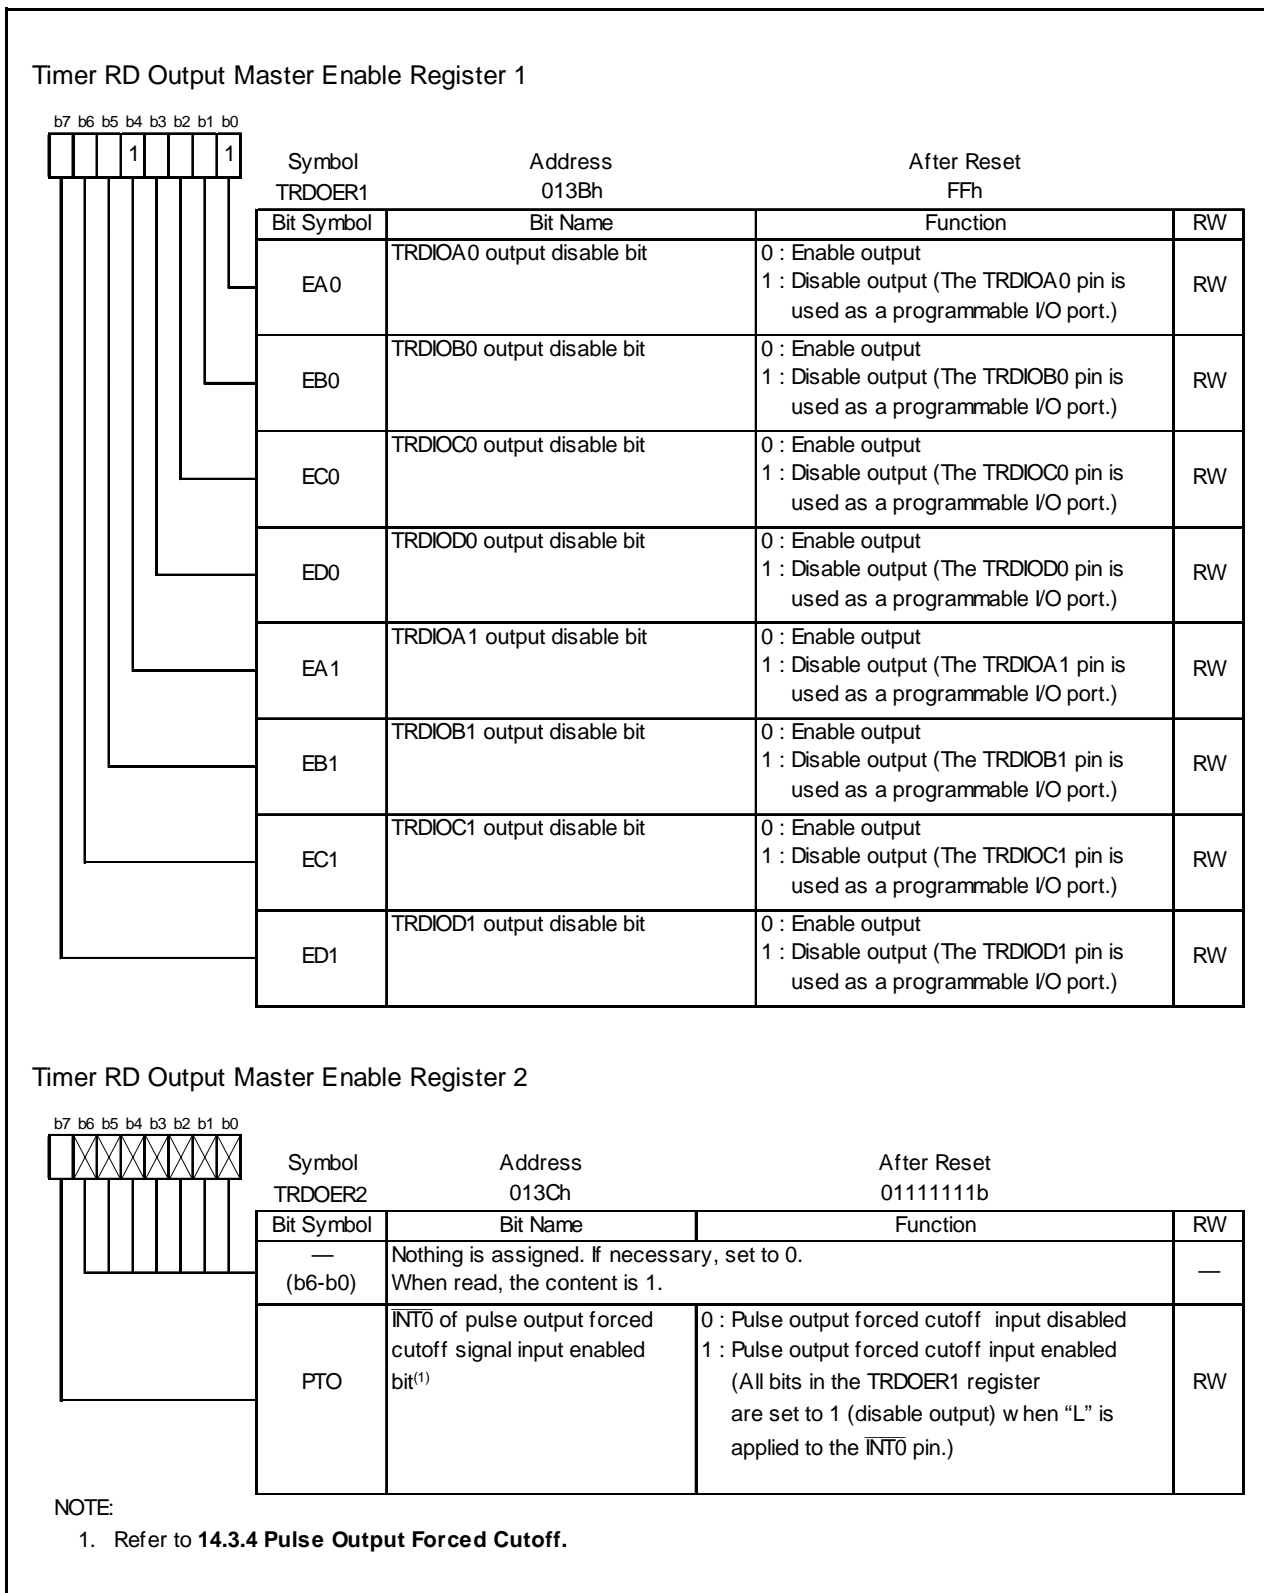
Timer RD Output Master Enable Register 1

b7 b6 b5 b4 b3 b2 b1 b0

1 1

Symbol TRDOER1 | Address 013Bh | After Reset FFh

| Bit Symbol | Bit Name | Function | RW |
|---|---|---|---|
| EA0 | TRDIOA0 output disable bit | 0 : Enable output 1 : Disable output (The TRDIOA0 pin is used as a programmable I/O port.) | RW |
| EB0 | TRDIOB0 output disable bit | 0 : Enable output 1 : Disable output (The TRDIOB0 pin is used as a programmable I/O port.) | RW |
| EC0 | TRDIOC0 output disable bit | 0 : Enable output 1 : Disable output (The TRDIOC0 pin is used as a programmable I/O port.) | RW |
| ED0 | TRDIOD0 output disable bit | 0 : Enable output 1 : Disable output (The TRDIOD0 pin is used as a programmable I/O port.) | RW |
| EA1 | TRDIOA1 output disable bit | 0 : Enable output 1 : Disable output (The TRDIOA1 pin is used as a programmable I/O port.) | RW |
| EB1 | TRDIOB1 output disable bit | 0 : Enable output 1 : Disable output (The TRDIOB1 pin is used as a programmable I/O port.) | RW |
| EC1 | TRDIOC1 output disable bit | 0 : Enable output 1 : Disable output (The TRDIOC1 pin is used as a programmable I/O port.) | RW |
| ED1 | TRDIOD1 output disable bit | 0 : Enable output 1 : Disable output (The TRDIOD1 pin is used as a programmable I/O port.) | RW |

Timer RD Output Master Enable Register 2

b7 b6 b5 b4 b3 b2 b1 b0

Symbol TRDOER2 | Address 013Ch | After Reset 01111111b

| Bit Symbol | Bit Name | Function | RW |
|---|---|---|---|
| — (b6-b0) | Nothing is assigned. If necessary, set to 0. When read, the content is 1. | | — |
| PTO | $\overline{INT0}$ of pulse output forced cutoff signal input enabled bit$^{(1)}$ | 0 : Pulse output forced cutoff input disabled 1 : Pulse output forced cutoff input enabled (All bits in the TRDOER1 register are set to 1 (disable output) w hen "L" is applied to the $\overline{INT0}$ pin.) | RW |

NOTE:
1. Refer to 14.3.4 Pulse Output Forced Cutoff.